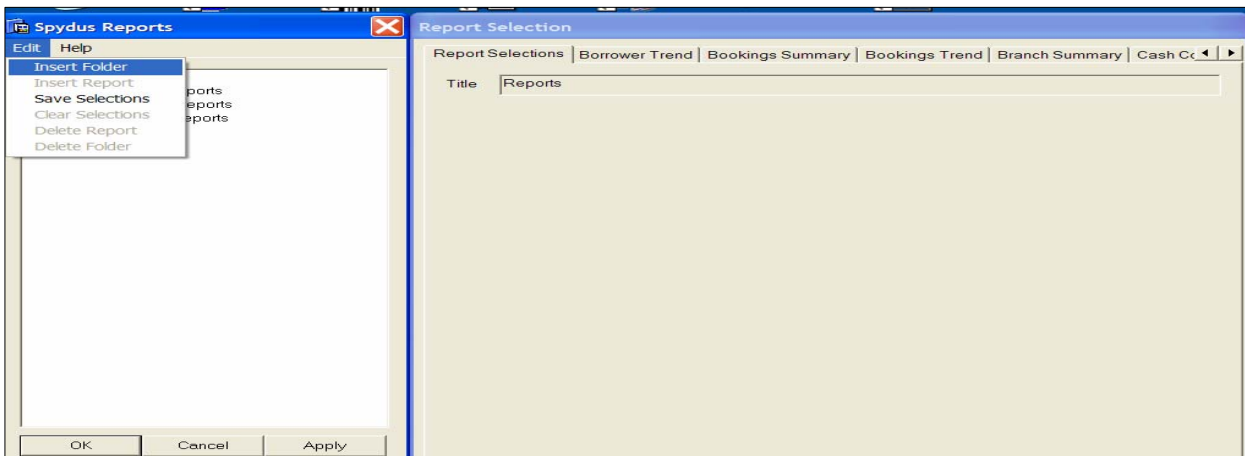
Spydus Reports
Edit Help
Insert Folder
Insert Report
Save Selections
Clear Selections
Delete Report
Delete Folder
ports
eports
eports
OK Cancel Apply

Report Selection
Report Selections | Borrower Trend | Bookings Summary | Bookings Trend | Branch Summary | Cash Co
Title Reports